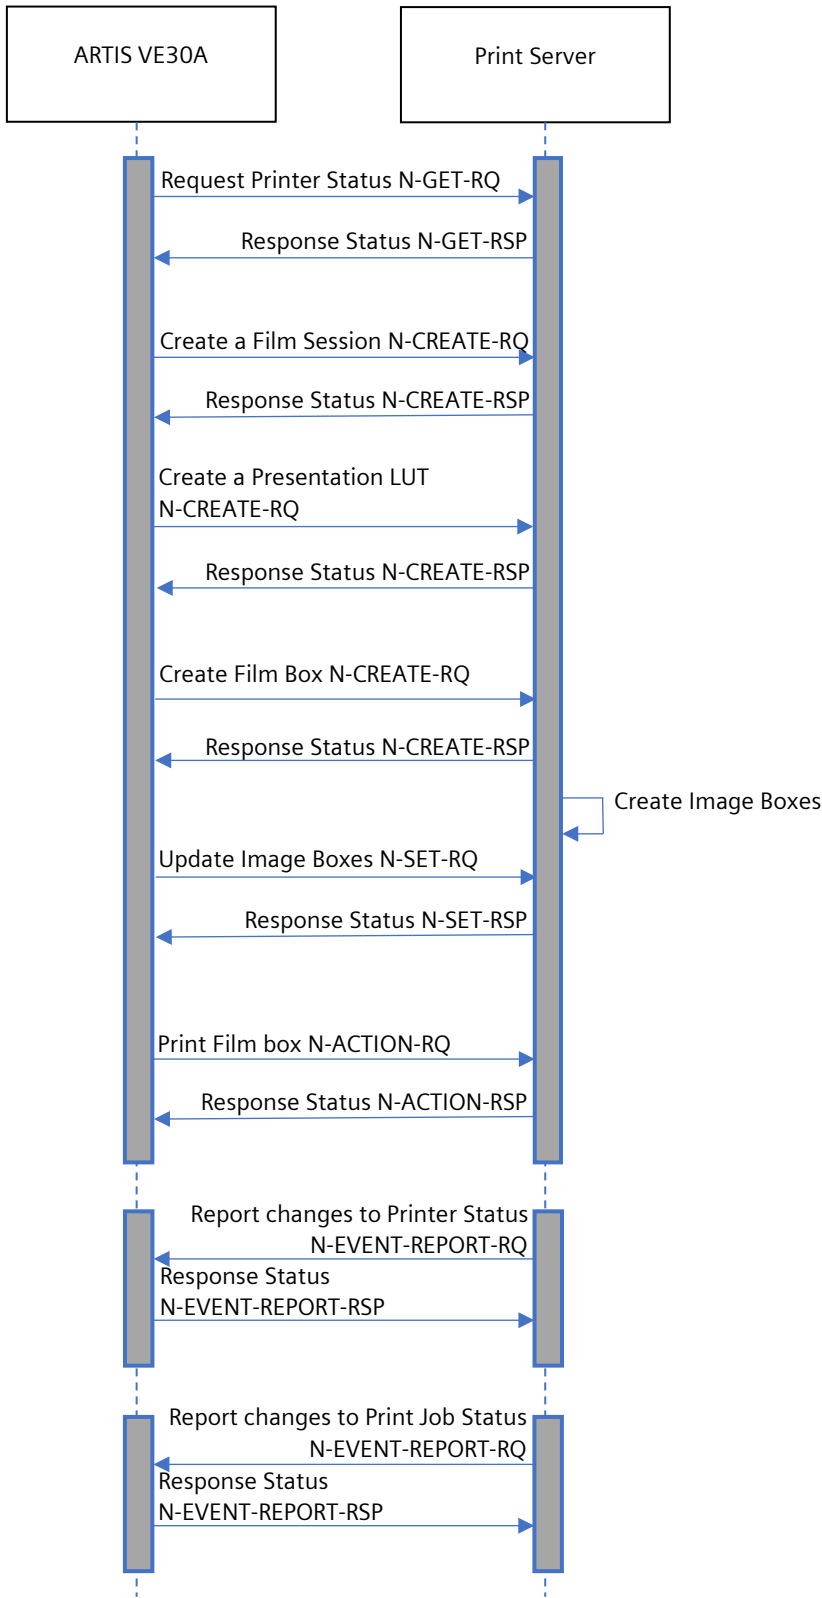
ARTIS VE30A

Print Server

Request Printer Status N-GET-RQ

Response Status N-GET-RSP

Create a Film Session N-CREATE-RQ

Response Status N-CREATE-RSP

Create a Presentation LUT N-CREATE-RQ

Response Status N-CREATE-RSP

Create Film Box N-CREATE-RQ

Response Status N-CREATE-RSP

Create Image Boxes

Update Image Boxes N-SET-RQ

Response Status N-SET-RSP

Print Film box N-ACTION-RQ

Response Status N-ACTION-RSP

Report changes to Printer Status N-EVENT-REPORT-RQ

Response Status N-EVENT-REPORT-RSP

Report changes to Print Job Status N-EVENT-REPORT-RQ

Response Status N-EVENT-REPORT-RSP